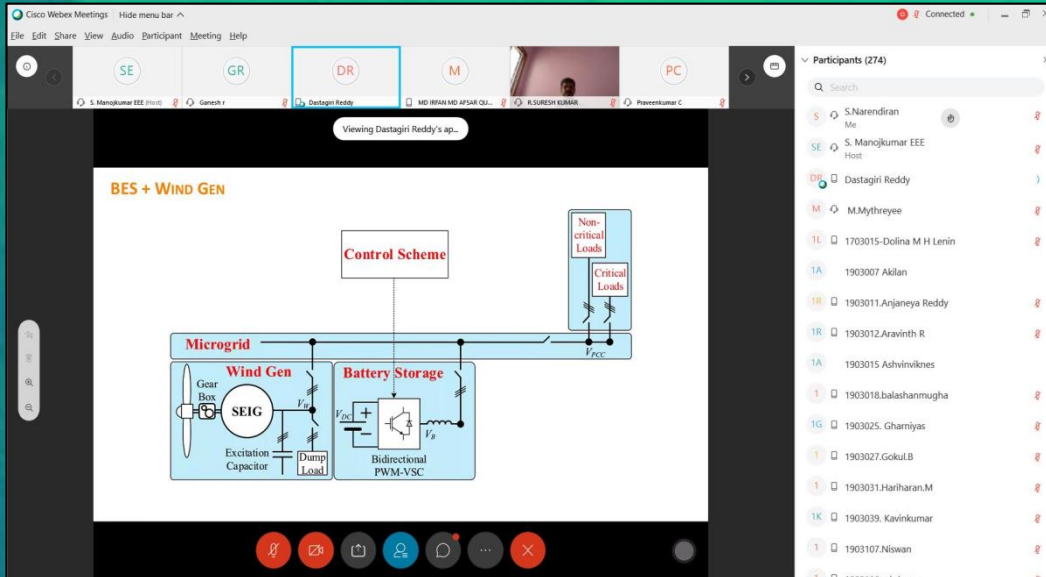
Cisco Webex Meetings | Hide menu bar

Connected

File Edit Share View Audio Participant Meeting Help

SE S. Manojkumar EEE (Host)
GR Ganesh r
DR Dastagiri Reddy
M MD IRFAN MD AFSAR QU...
R.SURESH KUMAR
PC Praveenkumar C

Viewing Dastagiri Reddy's ap...

BES + WIND GEN

Control Scheme

Non-critical Loads

Critical Loads

Microgrid

$V_{PCC}$

Wind Gen

Gear Box

SEIG

$V_W$

Excitation Capacitor

Dump Load

Battery Storage

$V_{DC}$

$V_B$

Bidirectional PWM-VSC

Participants (274)

Search

S S.Narendiran Me
SE S. Manojkumar EEE Host
DR Dastagiri Reddy
M M.Mythreyee
1L 1703015-Dolina M H Lenin
1A 1903007 Akilan
1R 1903011.Anjaneya Reddy
1R 1903012.Aravinth R
1A 1903015 Ashvinviknes
1 1903018.balashanmugha
1G 1903025. Gharniyas
1 1903027.Gokul.B
1 1903031.Hariharan.M
1K 1903039. Kavinkumar
1 1903107.Niswan